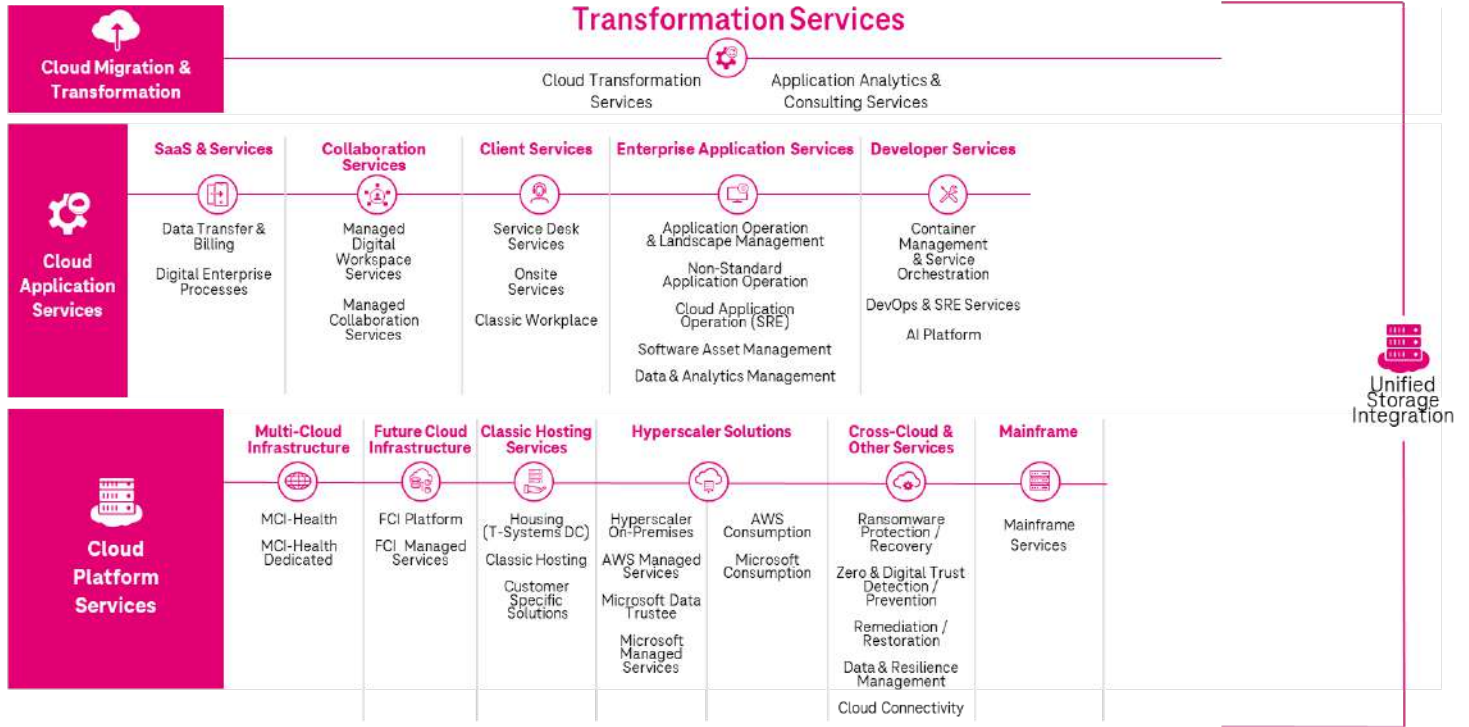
Cloud Migration & Transformation

Transformation Services

Cloud Transformation Services

Application Analytics & Consulting Services

Cloud Application Services

SaaS & Services

Data Transfer & Billing

Digital Enterprise Processes

Collaboration Services

Managed Digital Workspace Services

Managed Collaboration Services

Client Services

Service Desk Services

Onsite Services

Classic Workplace

Enterprise Application Services

Application Operation & Landscape Management

Non-Standard Application Operation

Cloud Application Operation (SRE)

Software Asset Management

Data & Analytics Management

Developer Services

Container Management & Service Orchestration

DevOps & SRE Services

AI Platform

Unified Storage Integration

Cloud Platform Services

Multi-Cloud Infrastructure

MCI-Health

MCI-Health Dedicated

Future Cloud Infrastructure

FCI Platform

FCI Managed Services

Classic Hosting Services

Housing (T-Systems DC)

Classic Hosting

Customer Specific Solutions

Hyperscaler Solutions

Hyperscaler On-Premises

AWS Managed Services

Microsoft Data Trustee

Microsoft Managed Services

AWS Consumption

Microsoft Consumption

Cross-Cloud & Other Services

Ransomware Protection / Recovery

Zero & Digital Trust Detection / Prevention

Remediation / Restoration

Data & Resilience Management

Cloud Connectivity

Mainframe

Mainframe Services